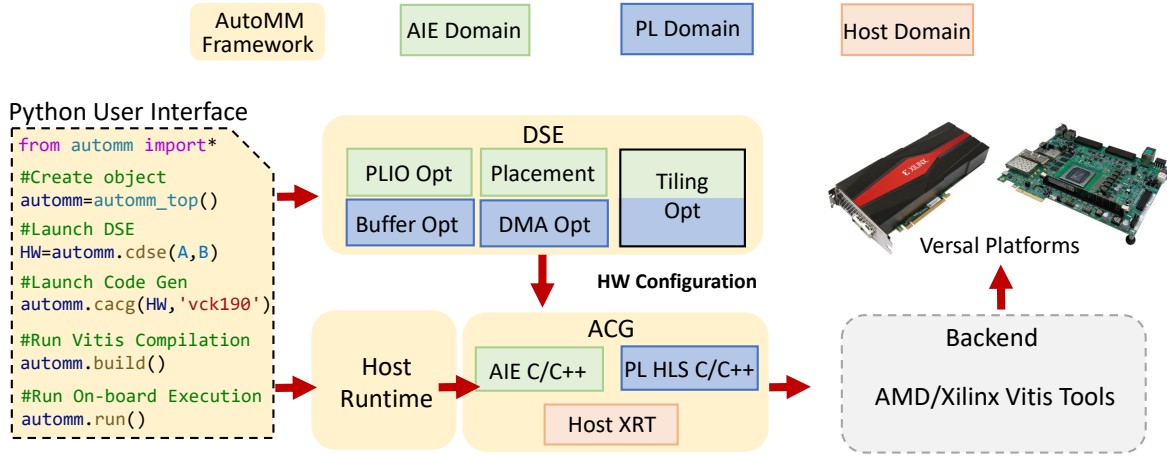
AutoMM Framework

AIE Domain

PL Domain

Host Domain

Python User Interface

from automm import*
#Create object
automm=automm_top()
#Launch DSE
HW=automm.cdse(A,B)
#Launch Code Gen
automm.cacg(HW,'vck190')
#Run Vitis Compilation
automm.build()
#Run On-board Execution
automm.run()

DSE

PLIO Opt

Placement

Tiling Opt

Buffer Opt

DMA Opt

HW Configuration

Host Runtime

ACG

AIE C/C++

PL HLS C/C++

Host XRT

XILINX

Versal Platforms

Backend

AMD/Xilinx Vitis Tools